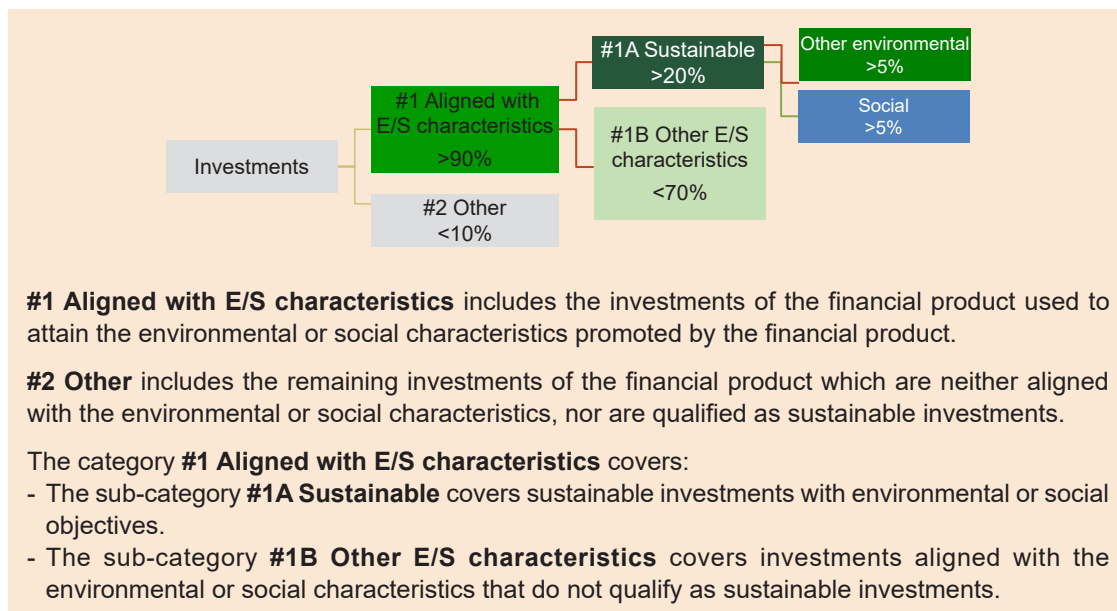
Investments

#1 Aligned with E/S characteristics
>90%

#2 Other
<10%

#1A Sustainable
>20%

#1B Other E/S characteristics
<70%

Other environmental
>5%

Social
>5%

**#1 Aligned with E/S characteristics** includes the investments of the financial product used to attain the environmental or social characteristics promoted by the financial product.

**#2 Other** includes the remaining investments of the financial product which are neither aligned with the environmental or social characteristics, nor are qualified as sustainable investments.

The category **#1 Aligned with E/S characteristics** covers:
- The sub-category **#1A Sustainable** covers sustainable investments with environmental or social objectives.
- The sub-category **#1B Other E/S characteristics** covers investments aligned with the environmental or social characteristics that do not qualify as sustainable investments.